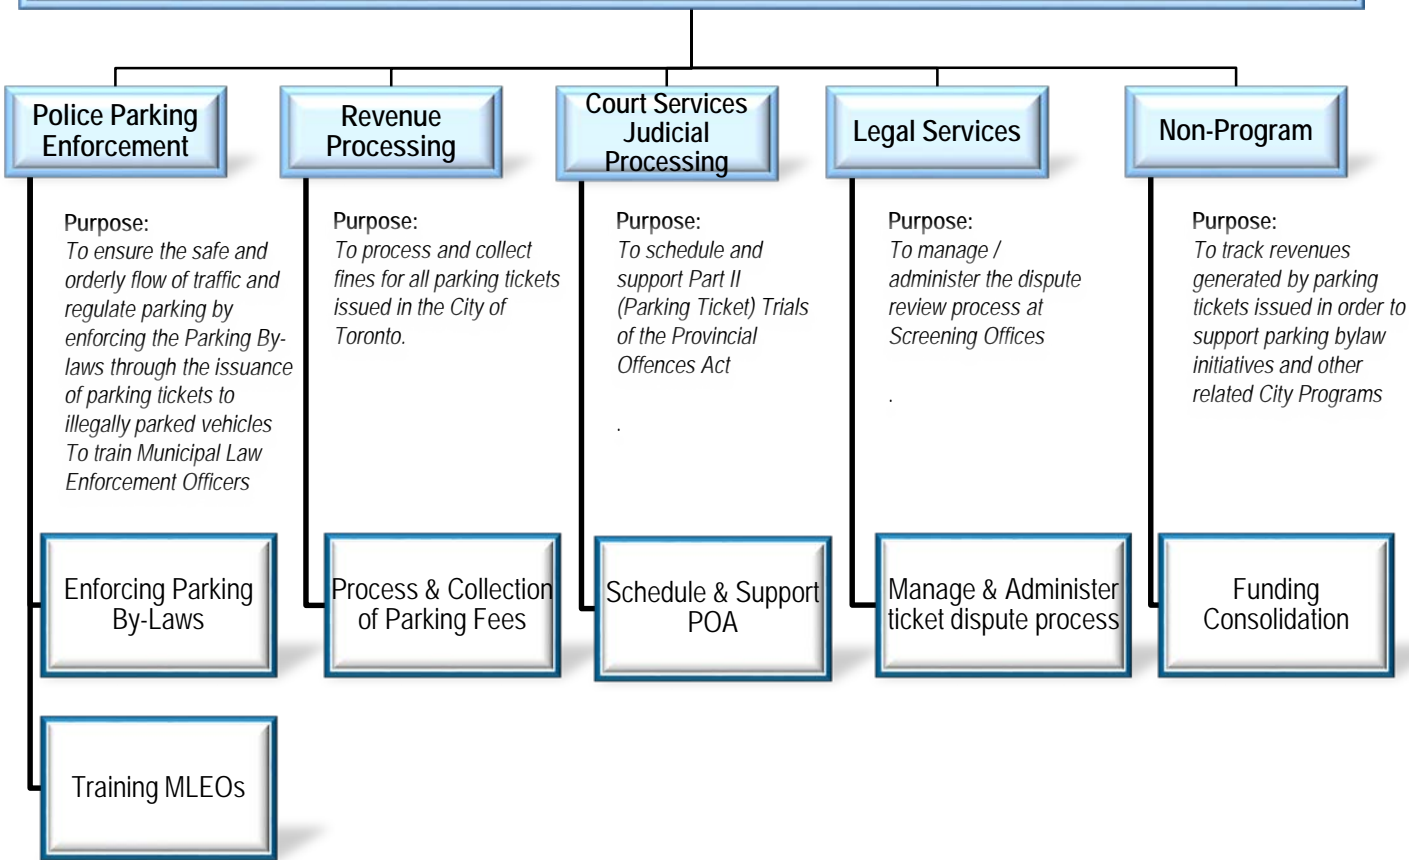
Police Parking Enforcement

Purpose:
To ensure the safe and orderly flow of traffic and regulate parking by enforcing the Parking By-laws through the issuance of parking tickets to illegally parked vehicles
To train Municipal Law Enforcement Officers

Enforcing Parking By-Laws

Training MLEOs

Revenue Processing

Purpose:
To process and collect fines for all parking tickets issued in the City of Toronto.

Process & Collection of Parking Fees

Court Services Judicial Processing

Purpose:
To schedule and support Part II (Parking Ticket) Trials of the Provincial Offences Act

.

Schedule & Support POA

Legal Services

Purpose:
To manage / administer the dispute review process at Screening Offices

.

Manage & Administer ticket dispute process

Non-Program

Purpose:
To track revenues generated by parking tickets issued in order to support parking bylaw initiatives and other related City Programs

Funding Consolidation